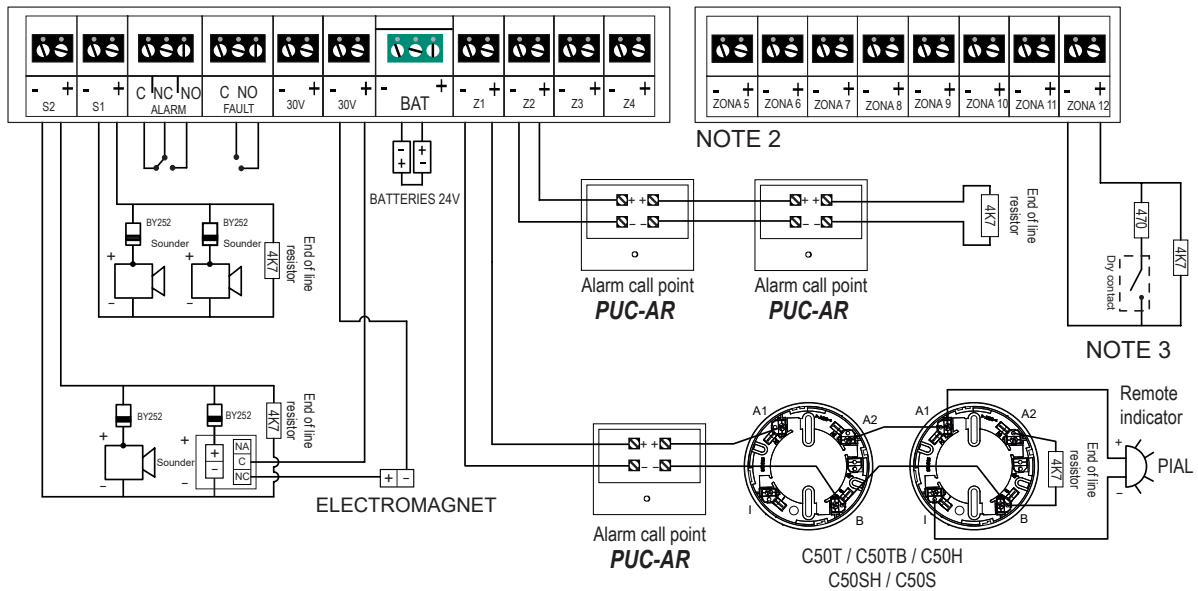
- + - + C NC NO C NO - + - + - + - + - + - + - +
S2 S1 ALARM FAULT 30V 30V BAT Z1 Z2 Z3 Z4

- + - + - + - + - + - + - + - +
ZONA 5 ZONA 6 ZONA 7 ZONA 8 ZONA 9 ZONA 10 ZONA 11 ZONA 12

NOTE 2

+ -
+ -
BATTERIES 24V

+ +
- -
Alarm call point
PUC-AR

+ +
- -
Alarm call point
PUC-AR

4K7
End of line resistor

470
Dry contact
4K7

NOTE 3

BY252 BY252
Sounder Sounder
+ +
- -
4K7
End of line resistor

BY252 BY252
+ +
Sounder
- -
NA
C
NC
4K7
End of line resistor

+ -
ELECTROMAGNET

+ +
- -
Alarm call point
PUC-AR

A1 A2 A1 A2
I B I B
4K7
End of line resistor

Remote indicator
+
-
PIAL

C50T / C50TB / C50H
C50SH / C50S